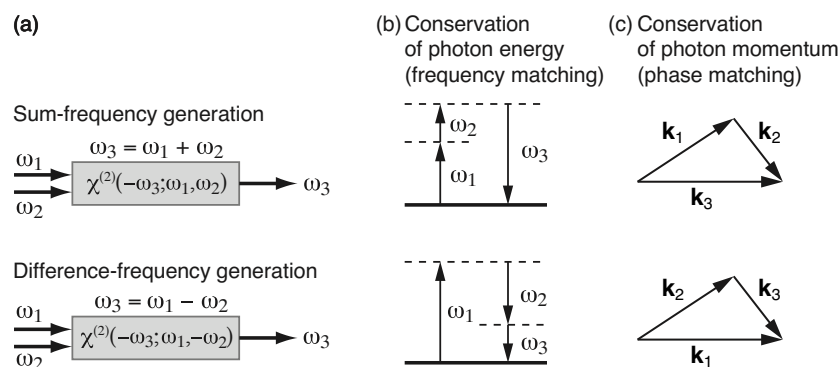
(a)

(b) Conservation of photon energy (frequency matching)

(c) Conservation of photon momentum (phase matching)

Sum-frequency generation

$\omega_3 = \omega_1 + \omega_2$

$\omega_1$

$\omega_2$

$\chi^{(2)}(-\omega_3;\omega_1,\omega_2)$

$\omega_3$

$\omega_2$

$\omega_1$

$\omega_3$

$\mathbf{k}_1$

$\mathbf{k}_2$

$\mathbf{k}_3$

Difference-frequency generation

$\omega_3 = \omega_1 - \omega_2$

$\omega_1$

$\omega_2$

$\chi^{(2)}(-\omega_3;\omega_1,-\omega_2)$

$\omega_3$

$\omega_1$

$\omega_2$

$\omega_3$

$\mathbf{k}_2$

$\mathbf{k}_3$

$\mathbf{k}_1$